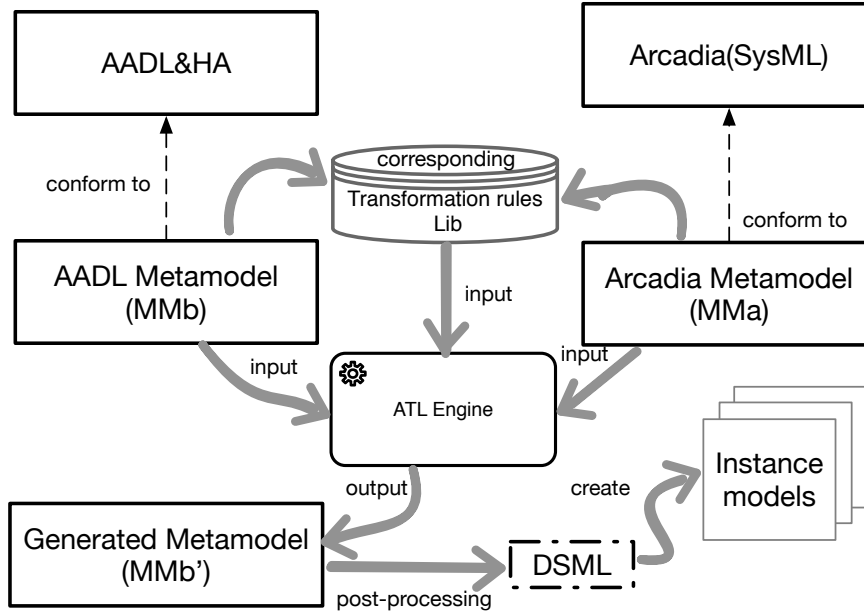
AADL&HA

Arcadia(SysML)

conform to

corresponding

Transformation rules Lib

conform to

AADL Metamodel (MMb)

input

Arcadia Metamodel (MMa)

input

input

ATL Engine

Instance models

output

create

Generated Metamodel (MMb')

DSML

post-processing